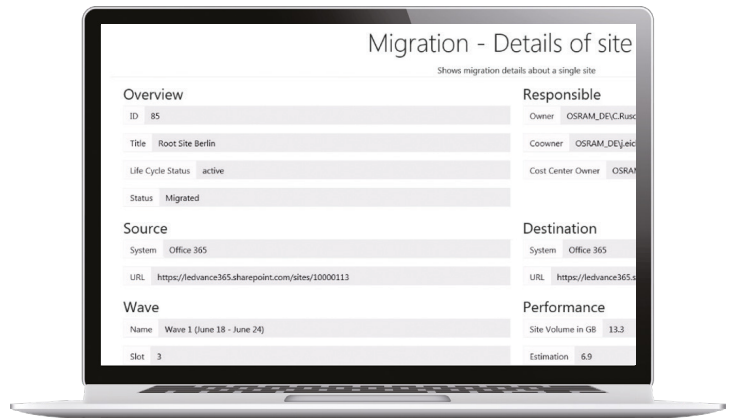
Migration - Details of site

Shows migration details about a single site

Overview

ID 85

Title Root Site Berlin

Life Cycle Status active

Status Migrated

Responsible

Owner OSRAM_DE\C.Rusc

Coowner OSRAM_DE\J.eic

Cost Center Owner OSRAI

Source

System Office 365

URL https://ledvance365.sharepoint.com/sites/10000113

Destination

System Office 365

URL https://ledvance365.s

Wave

Name Wave 1 (June 18 - June 24)

Slot 3

Performance

Site Volume in GB 13.3

Estimation 6.9